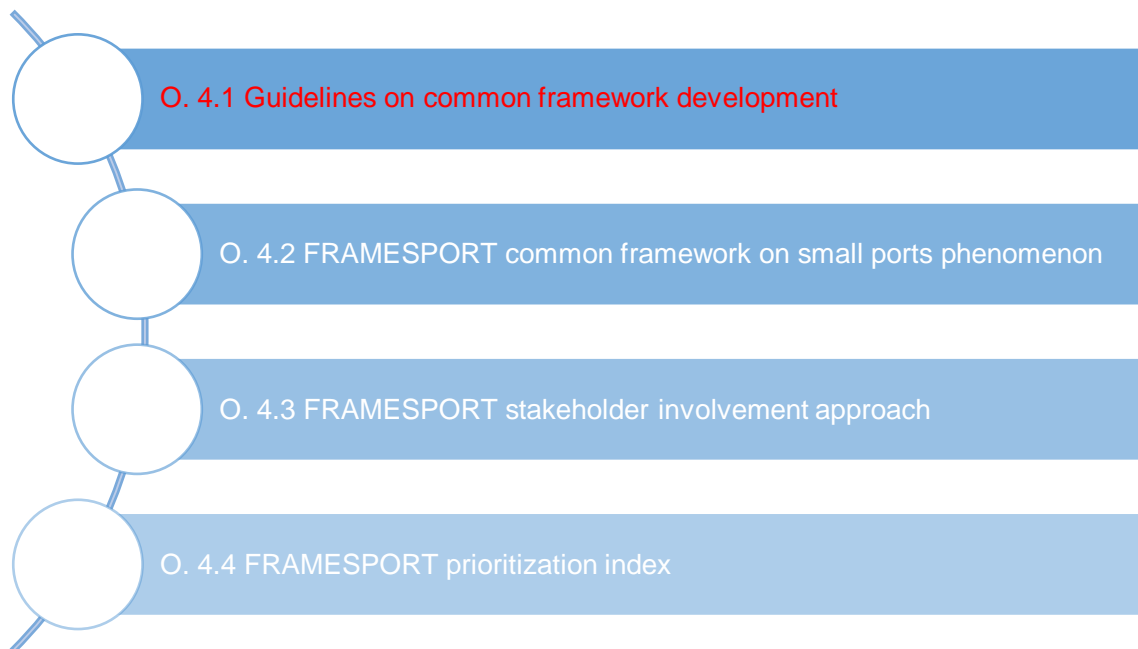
O. 4.1 Guidelines on common framework development

O. 4.2 FRAMESPORT common framework on small ports phenomenon

O. 4.3 FRAMESPORT stakeholder involvement approach

O. 4.4 FRAMESPORT prioritization index